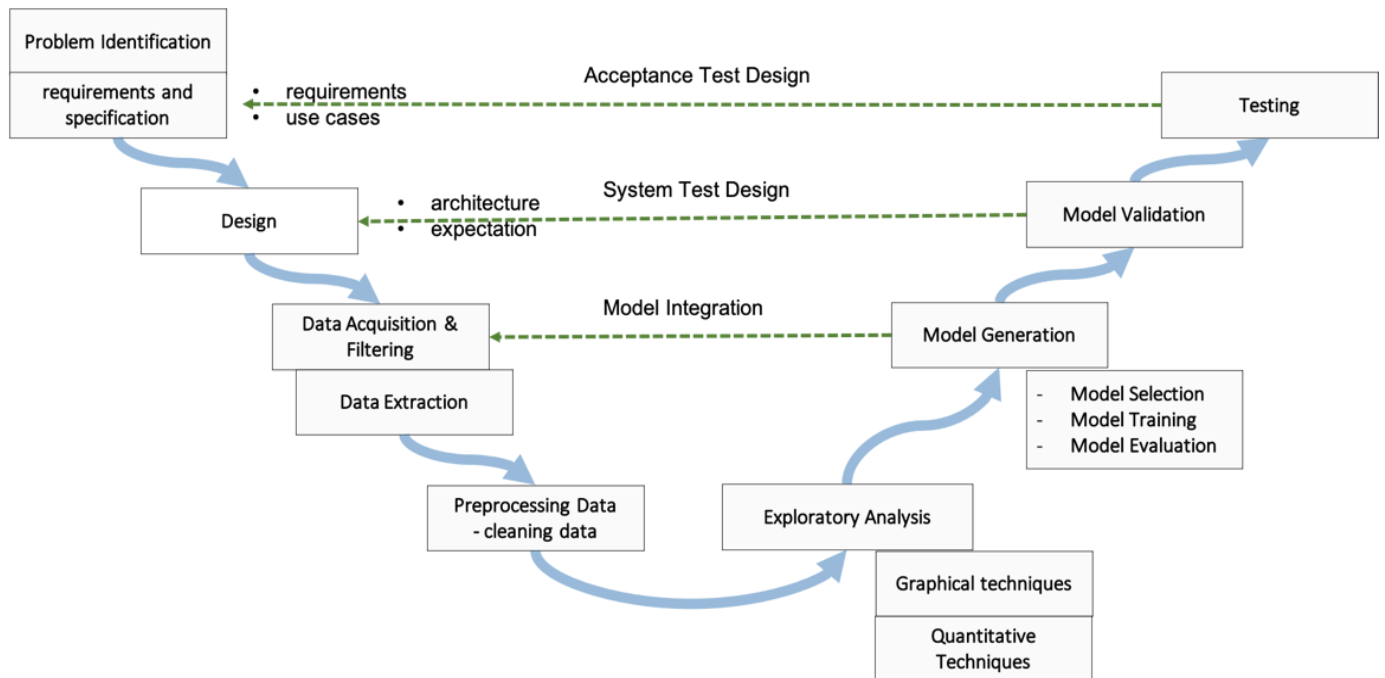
Problem Identification

requirements and specification

• requirements
• use cases

Acceptance Test Design

Testing

Design

• architecture
• expectation

System Test Design

Model Validation

Data Acquisition & Filtering

Model Integration

Model Generation

Data Extraction

- Model Selection
- Model Training
- Model Evaluation

Preprocessing Data - cleaning data

Exploratory Analysis

Graphical techniques

Quantitative Techniques